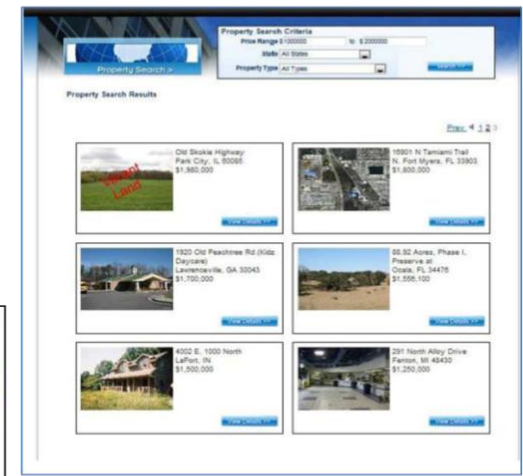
Property Search >

Property Search Criteria
Price Range $1000000 to $2000000
State All States
Property Type All Types
Search >>

Property Search Results

Prev 4 1 2 3

Vacant Land
Old Skokie Highway
Park City, IL 60085
$1,980,000
View Details >>

16901 N Tamiami Trail
N. Fort Myers, FL 33903
$1,800,000
View Details >>

1920 Old Peachtree Rd (Kidz Daycare)
Lawrenceville, GA 30043
$1,700,000
View Details >>

88.92 Acres, Phase I, Preserve at
Ocala, FL 34476
$1,556,100
View Details >>

4002 E. 1000 North
LaPort, IN
$1,500,000
View Details >>

291 North Alloy Drive
Fenton, MI 48430
$1,250,000
View Details >>